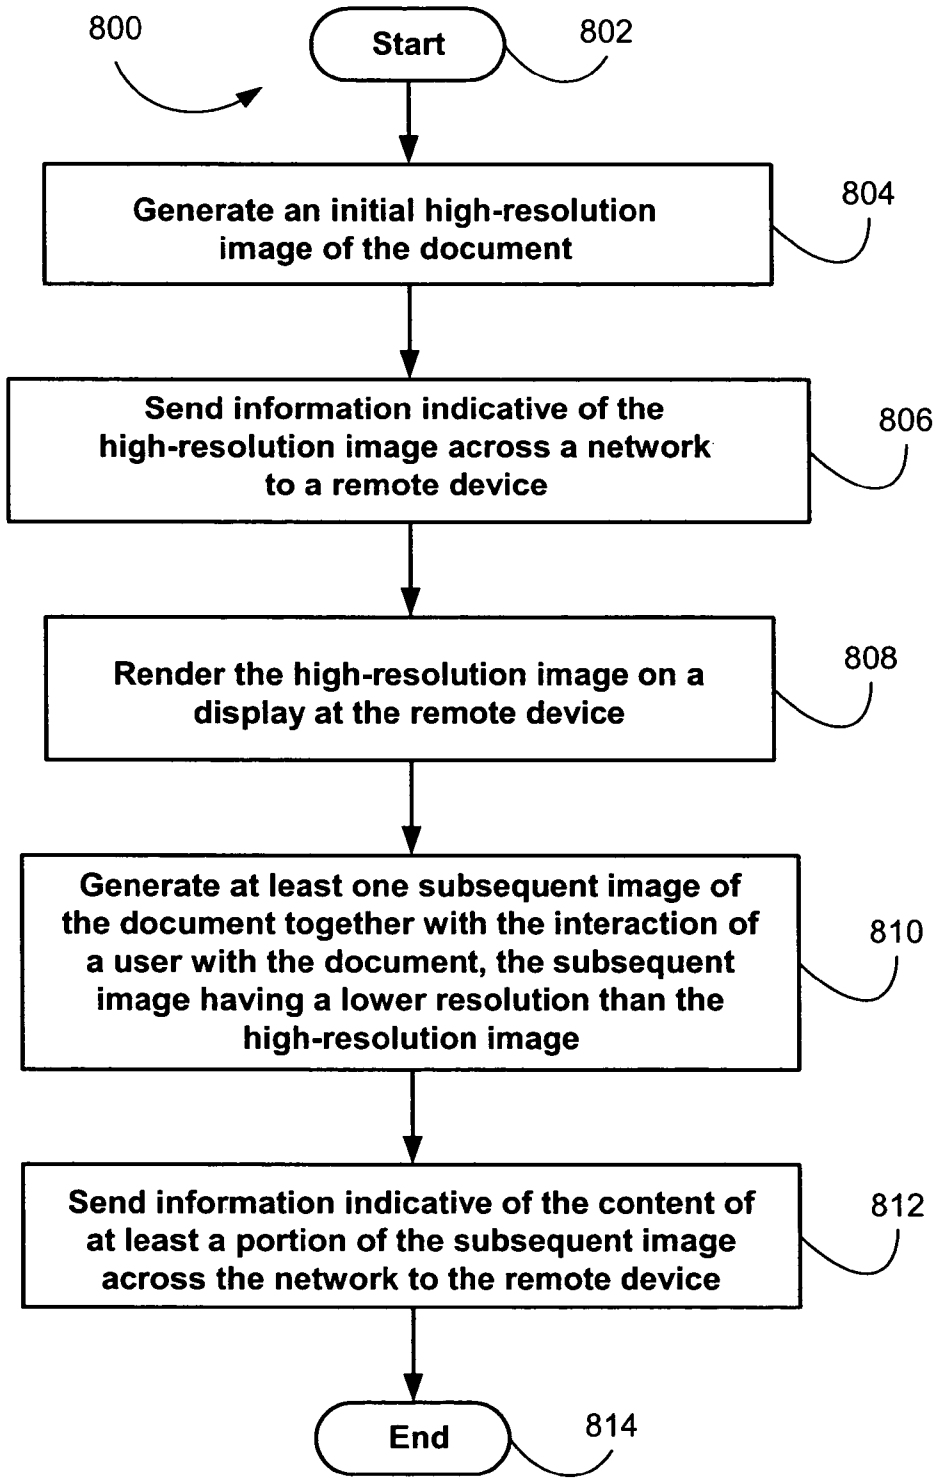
800

Start

802

Generate an initial high-resolution image of the document

804

Send information indicative of the high-resolution image across a network to a remote device

806

Render the high-resolution image on a display at the remote device

808

Generate at least one subsequent image of the document together with the interaction of a user with the document, the subsequent image having a lower resolution than the high-resolution image

810

Send information indicative of the content of at least a portion of the subsequent image across the network to the remote device

812

End

814